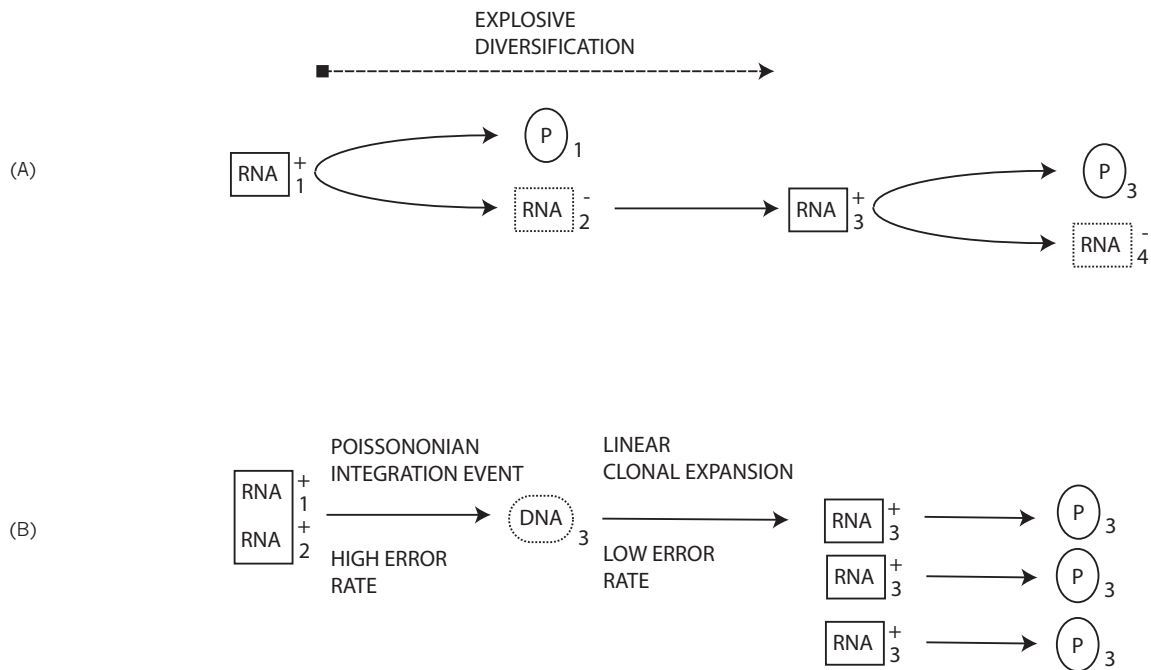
EXPLOSIVE DIVERSIFICATION

(A)

$RNA^{+}_{1}$ → $P_1$

→ $RNA^{-}_{2}$ → $RNA^{+}_{3}$ → $P_3$

→ $RNA^{-}_{4}$

(B)

$RNA^{+}_{1}$

$RNA^{+}_{2}$

POISSONONIAN INTEGRATION EVENT

HIGH ERROR RATE

$DNA_3$

LINEAR CLONAL EXPANSION

LOW ERROR RATE

$RNA^{+}_{3}$ → $P_3$

$RNA^{+}_{3}$ → $P_3$

$RNA^{+}_{3}$ → $P_3$